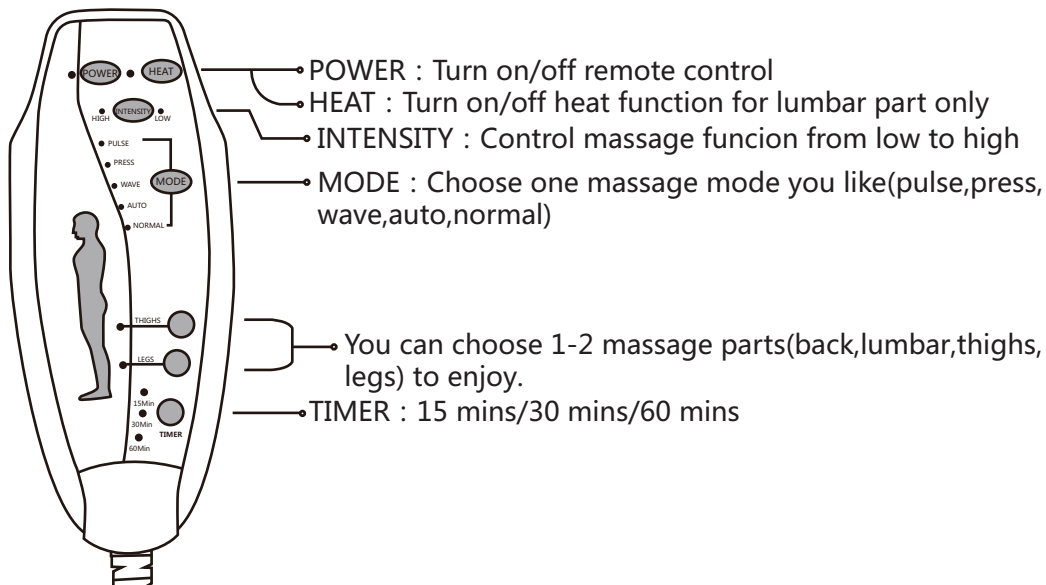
POWER HEAT

HIGH INTENSITY LOW

PULSE
PRESS
WAVE
AUTO
NORMAL
MODE

THIGHS
LEGS

15Min
30Min
60Min
TIMER

POWER：Turn on/off remote control
HEAT：Turn on/off heat function for lumbar part only
INTENSITY：Control massage funcion from low to high
MODE：Choose one massage mode you like(pulse,press, wave,auto,normal)

You can choose 1-2 massage parts(back,lumbar,thighs, legs) to enjoy.

TIMER：15 mins/30 mins/60 mins